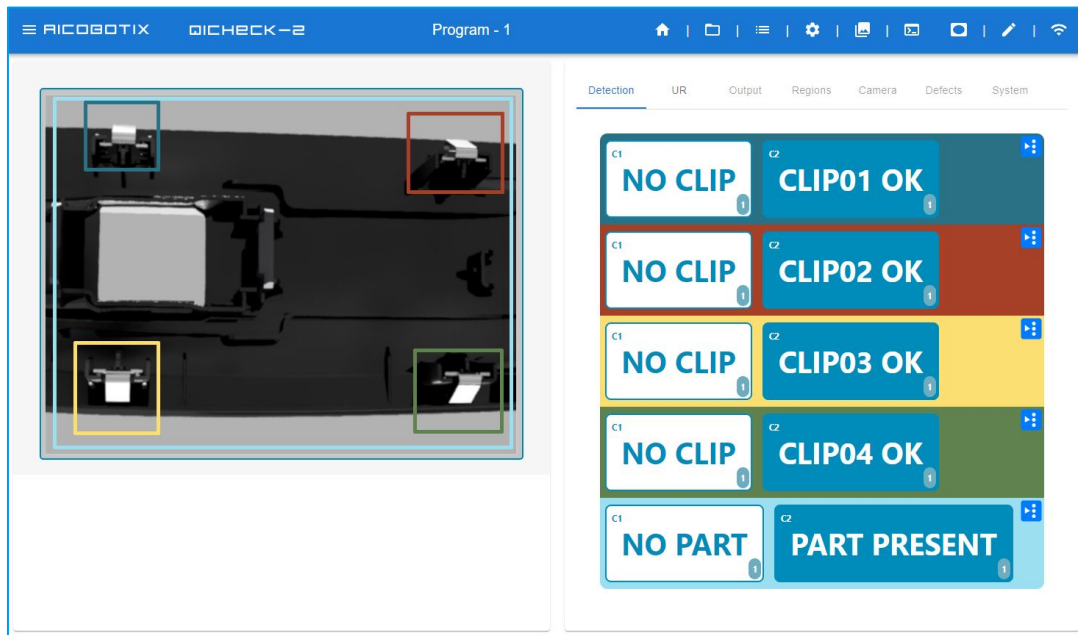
≡ RICOBOTIX QICHECK-2 Program - 1

Detection UR Output Regions Camera Defects System

C1
NO CLIP
1

C2
CLIP01 OK
1

C1
NO CLIP
1

C2
CLIP02 OK
1

C1
NO CLIP
1

C2
CLIP03 OK
1

C1
NO CLIP
1

C2
CLIP04 OK
1

C1
NO PART
1

C2
PART PRESENT
1